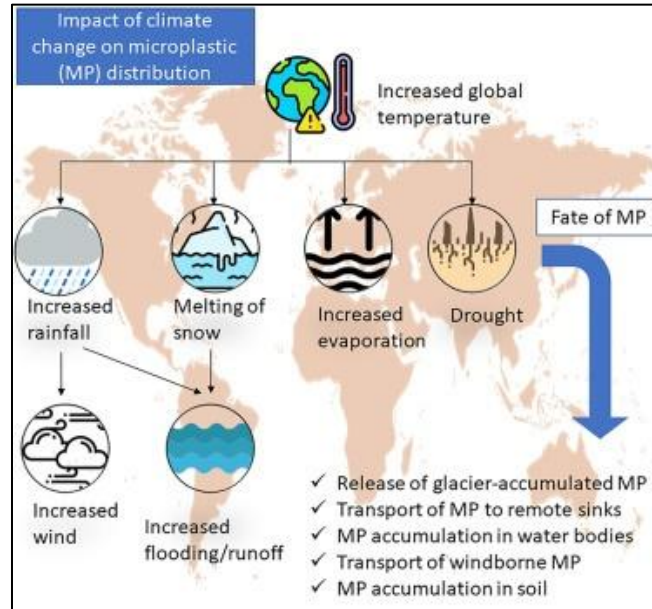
Impact of climate change on microplastic (MP) distribution

Increased global temperature

Increased rainfall

Melting of snow

Increased evaporation

Drought

Fate of MP

Increased wind

Increased flooding/runoff

✓ Release of glacier-accumulated MP
✓ Transport of MP to remote sinks
✓ MP accumulation in water bodies
✓ Transport of windborne MP
✓ MP accumulation in soil